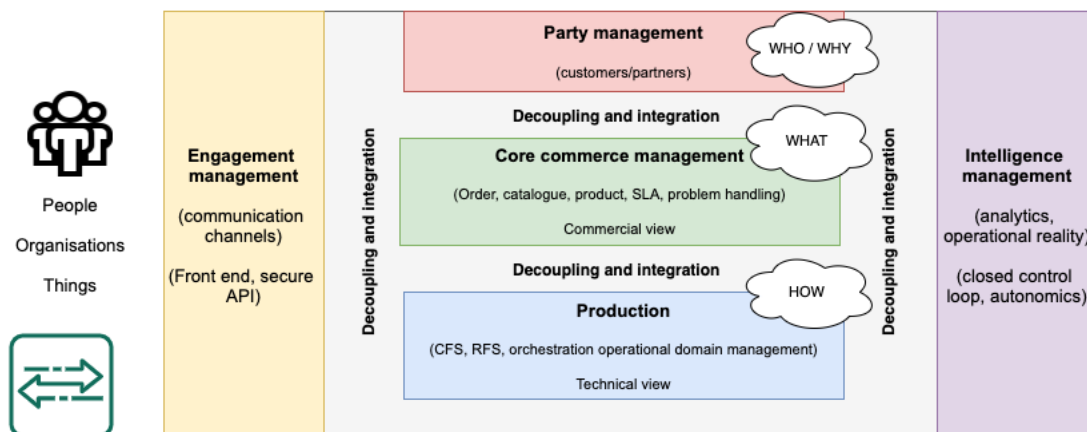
People

Organisations

Things

Engagement management

(communication channels)

(Front end, secure API)

Decoupling and integration

Party management

(customers/partners)

WHO / WHY

Decoupling and integration

Core commerce management

WHAT

(Order, catalogue, product, SLA, problem handling)

Commercial view

Decoupling and integration

Production

HOW

(CFS, RFS, orchestration operational domain management)

Technical view

Decoupling and integration

Intelligence management

(analytics, operational reality)

(closed control loop, autonomics)